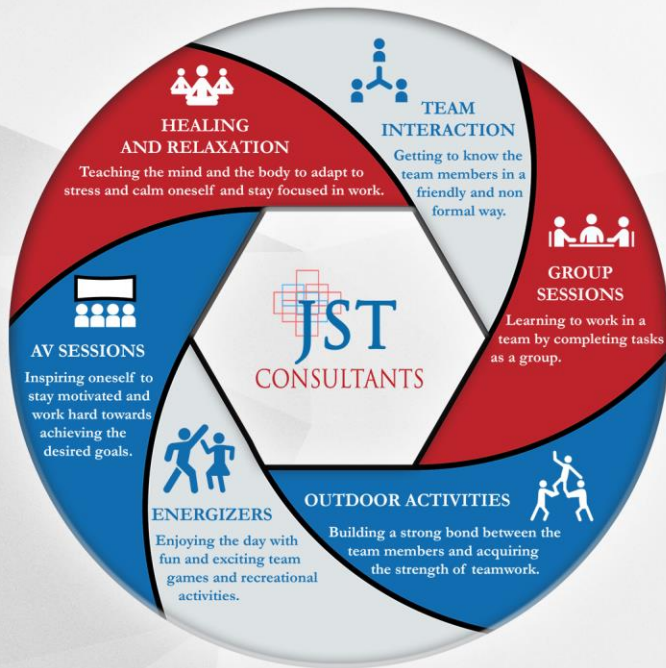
HEALING AND RELAXATION
Teaching the mind and the body to adapt to stress and calm oneself and stay focused in work.

TEAM INTERACTION
Getting to know the team members in a friendly and non formal way.

GROUP SESSIONS
Learning to work in a team by completing tasks as a group.

OUTDOOR ACTIVITIES
Building a strong bond between the team members and acquiring the strength of teamwork.

ENERGIZERS
Enjoying the day with fun and exciting team games and recreational activities.

AV SESSIONS
Inspiring oneself to stay motivated and work hard towards achieving the desired goals.

JST
CONSULTANTS